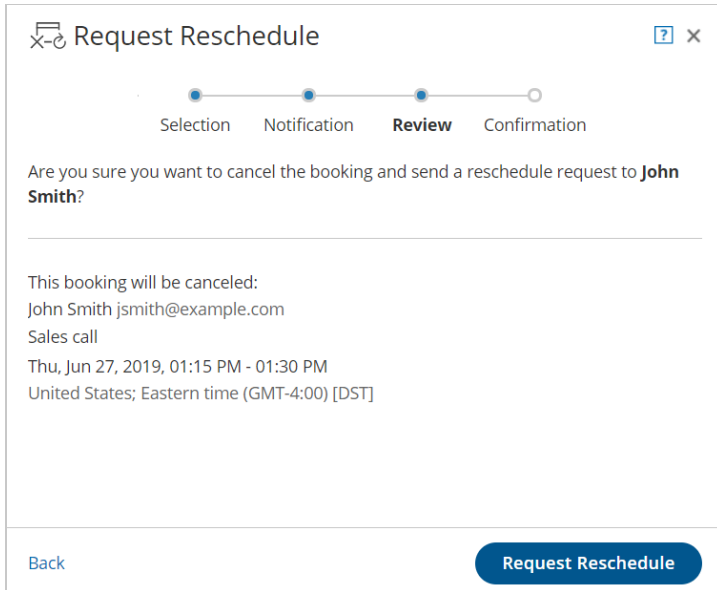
Request Reschedule

?
×

Selection
Notification
Review
Confirmation

Are you sure you want to cancel the booking and send a reschedule request to **John Smith**?

This booking will be canceled:
John Smith jsmith@example.com
Sales call
Thu, Jun 27, 2019, 01:15 PM - 01:30 PM
United States; Eastern time (GMT-4:00) [DST]

Back
Request Reschedule